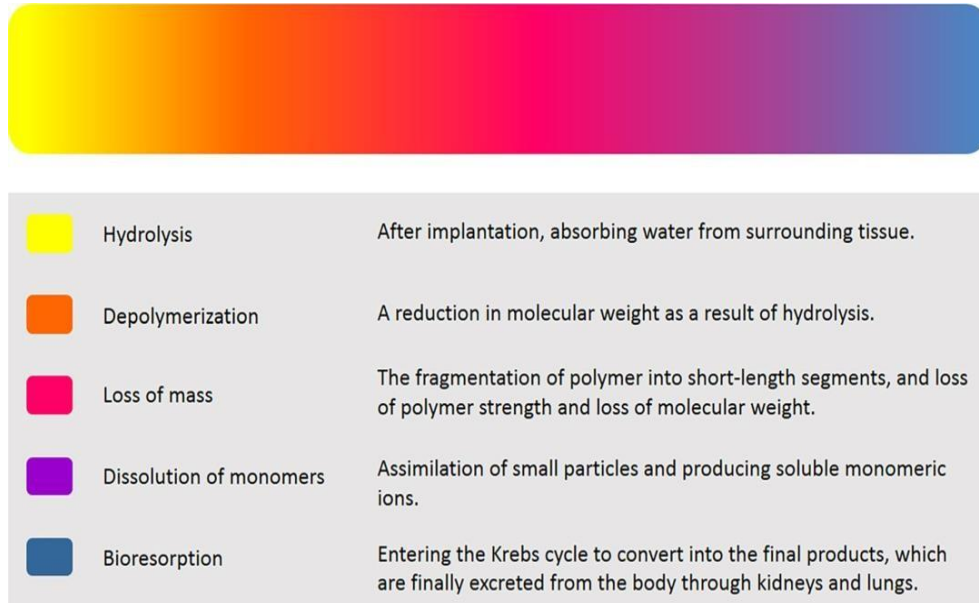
| | | |
|---|---|---|
| | Hydrolysis | After implantation, absorbing water from surrounding tissue. |
| | Depolymerization | A reduction in molecular weight as a result of hydrolysis. |
| | Loss of mass | The fragmentation of polymer into short-length segments, and loss of polymer strength and loss of molecular weight. |
| | Dissolution of monomers | Assimilation of small particles and producing soluble monomeric ions. |
| | Bioresorption | Entering the Krebs cycle to convert into the final products, which are finally excreted from the body through kidneys and lungs. |